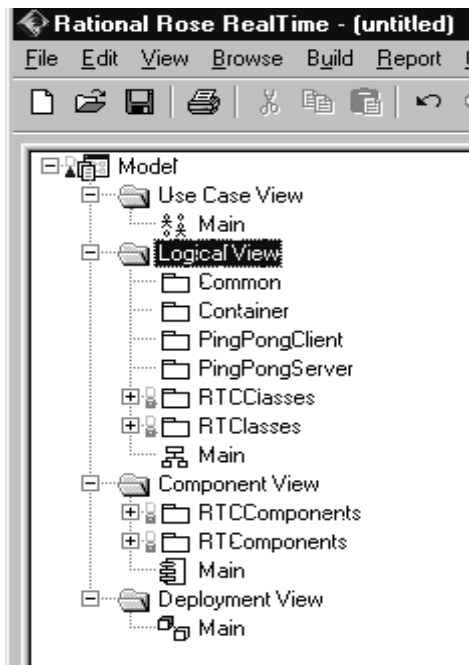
Rational Rose RealTime - (untitled)

File Edit View Browse Build Report

Model
Use Case View
Main
Logical View
Common
Container
PingPongClient
PingPongServer
RTCClasses
RTClasses
Main
Component View
RTCComponents
RTComponents
Main
Deployment View
Main